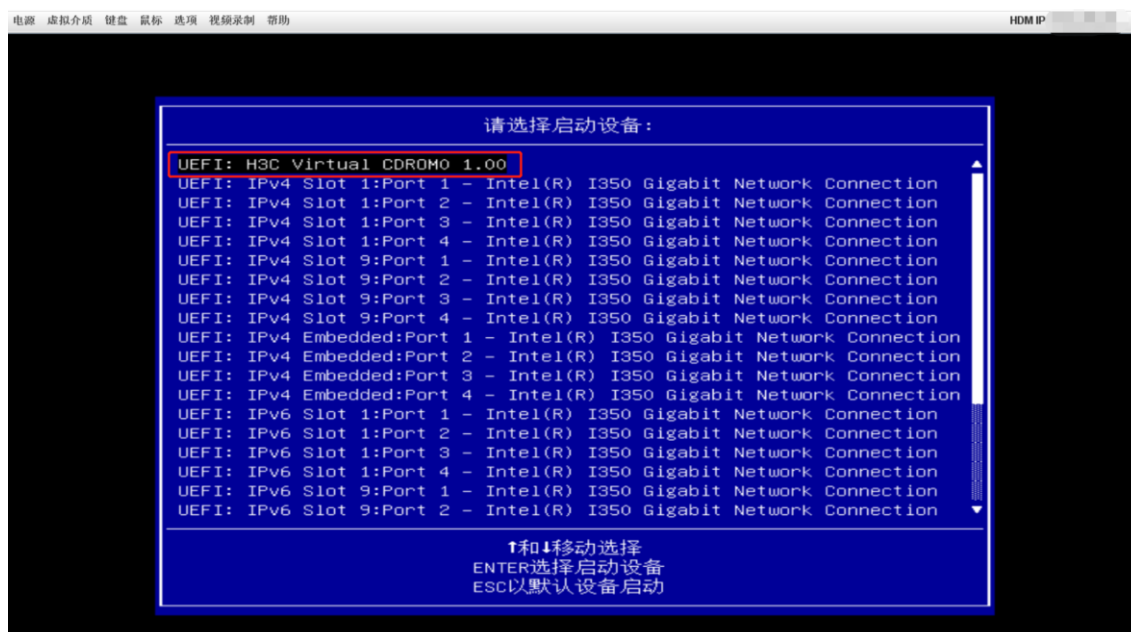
电源 虚拟介质 键盘 鼠标 选项 视频录制 帮助

HDM IP

请选择启动设备:

UEFI: H3C Virtual CDROM0 1.00
UEFI: IPv4 Slot 1:Port 1 - Intel(R) I350 Gigabit Network Connection
UEFI: IPv4 Slot 1:Port 2 - Intel(R) I350 Gigabit Network Connection
UEFI: IPv4 Slot 1:Port 3 - Intel(R) I350 Gigabit Network Connection
UEFI: IPv4 Slot 1:Port 4 - Intel(R) I350 Gigabit Network Connection
UEFI: IPv4 Slot 9:Port 1 - Intel(R) I350 Gigabit Network Connection
UEFI: IPv4 Slot 9:Port 2 - Intel(R) I350 Gigabit Network Connection
UEFI: IPv4 Slot 9:Port 3 - Intel(R) I350 Gigabit Network Connection
UEFI: IPv4 Slot 9:Port 4 - Intel(R) I350 Gigabit Network Connection
UEFI: IPv4 Embedded:Port 1 - Intel(R) I350 Gigabit Network Connection
UEFI: IPv4 Embedded:Port 2 - Intel(R) I350 Gigabit Network Connection
UEFI: IPv4 Embedded:Port 3 - Intel(R) I350 Gigabit Network Connection
UEFI: IPv4 Embedded:Port 4 - Intel(R) I350 Gigabit Network Connection
UEFI: IPv6 Slot 1:Port 1 - Intel(R) I350 Gigabit Network Connection
UEFI: IPv6 Slot 1:Port 2 - Intel(R) I350 Gigabit Network Connection
UEFI: IPv6 Slot 1:Port 3 - Intel(R) I350 Gigabit Network Connection
UEFI: IPv6 Slot 1:Port 4 - Intel(R) I350 Gigabit Network Connection
UEFI: IPv6 Slot 9:Port 1 - Intel(R) I350 Gigabit Network Connection
UEFI: IPv6 Slot 9:Port 2 - Intel(R) I350 Gigabit Network Connection

↑和↓移动选择
ENTER选择启动设备
ESC以默认设备启动